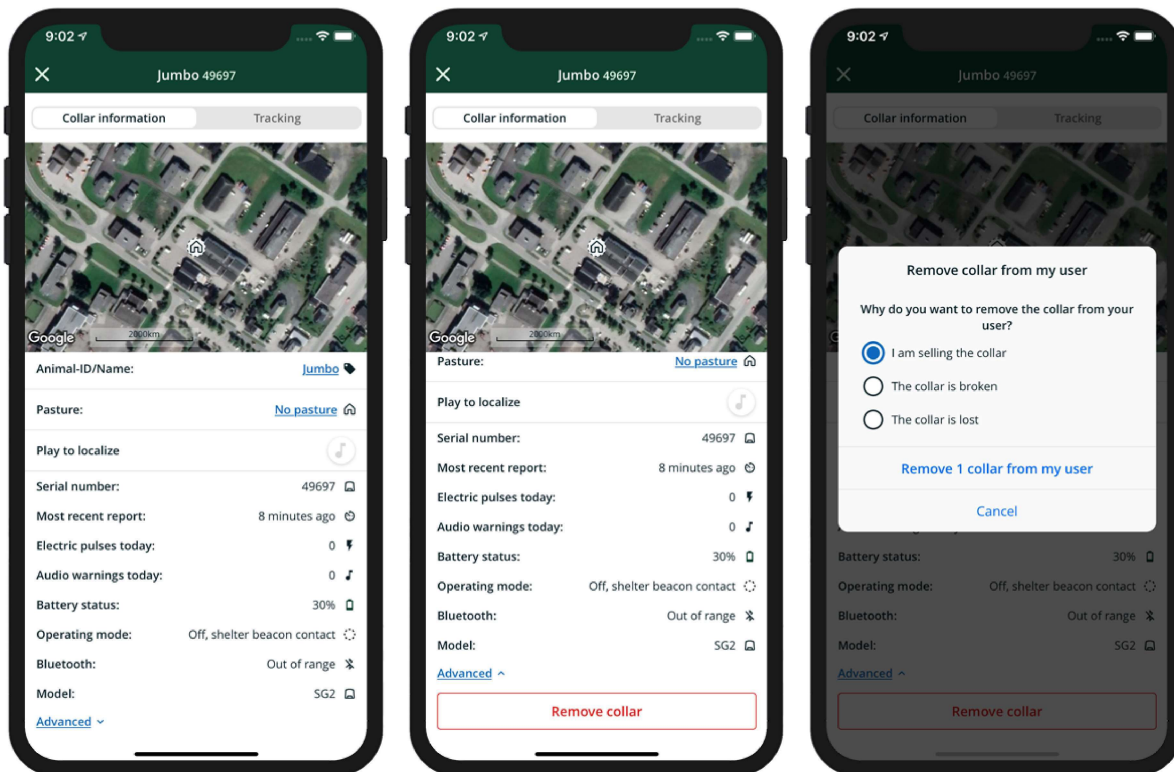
9:02

Jumbo 49697

Collar information | Tracking

Google 2000km

Animal-ID/Name: Jumbo

Pasture: No pasture

Play to localize

Serial number: 49697

Most recent report: 8 minutes ago

Electric pulses today: 0

Audio warnings today: 0

Battery status: 30%

Operating mode: Off, shelter beacon contact

Bluetooth: Out of range

Model: SG2

Advanced

9:02

Jumbo 49697

Collar information | Tracking

Google 2000km

Pasture: No pasture

Play to localize

Serial number: 49697

Most recent report: 8 minutes ago

Electric pulses today: 0

Audio warnings today: 0

Battery status: 30%

Operating mode: Off, shelter beacon contact

Bluetooth: Out of range

Model: SG2

Advanced

Remove collar

9:02

Jumbo 49697

Collar information | Tracking

Remove collar from my user

Why do you want to remove the collar from your user?

I am selling the collar

The collar is broken

The collar is lost

Remove 1 collar from my user

Cancel

Battery status: 30%

Operating mode: Off, shelter beacon contact

Bluetooth: Out of range

Model: SG2

Advanced

Remove collar